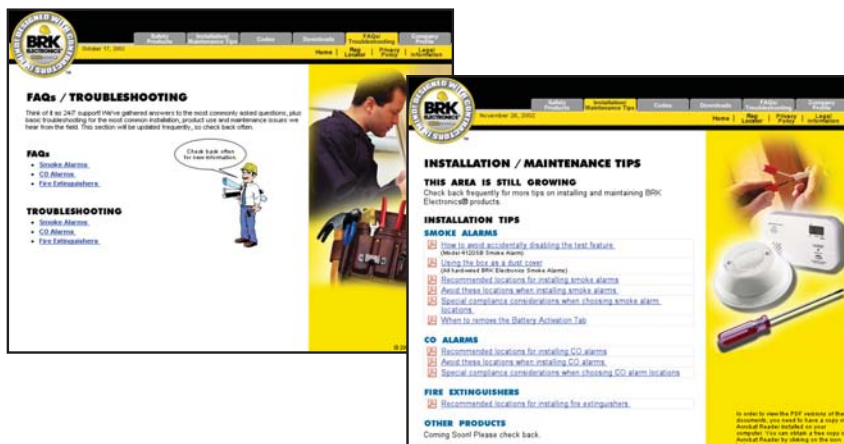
BRK ELECTRONICS

October 17, 2002

Safety Products | Installation/ Maintenance Tips | Codes | Downloads | FAQs/ Troubleshooting | Company Profile

Home | Reg Locator | Privacy Policy | Legal Information

FAQs / TROUBLESHOOTING

Think of it as 24/7 support! We've gathered answers to the most commonly asked questions, plus basic troubleshooting for the most common installation, product use and maintenance issues we hear from the field. This section will be updated frequently, so check back often.

FAQs
Smoke Alarms
CO Alarms
Fire Extinguishers

Check back often for new information.

TROUBLESHOOTING
Smoke Alarms
CO Alarms
Fire Extinguishers

BRK ELECTRONICS

November 26, 2002

Safety Products | Installation/ Maintenance Tips | Codes | Downloads | FAQs/ Troubleshooting | Company Profile

Home | Reg Locator | Privacy Policy | Legal Information

INSTALLATION / MAINTENANCE TIPS

THIS AREA IS STILL GROWING
Check back frequently for more tips on installing and maintaining BRK Electronics® products.

INSTALLATION TIPS

SMOKE ALARMS
How to avoid accidentally disabling the test feature
(Model 4120SB Smoke Alarm)
Using the box as a dust cover
(All hardwired BRK Electronics Smoke Alarms)
Recommended locations for installing smoke alarms
Avoid these locations when installing smoke alarms
Special compliance considerations when choosing smoke alarm locations
When to remove the Battery Activation Tab

CO ALARMS
Recommended locations for installing CO alarms
Avoid these locations when installing CO alarms
Special compliance considerations when choosing CO alarm locations

FIRE EXTINGUISHERS
Recommended locations for installing fire extinguishers

OTHER PRODUCTS
Coming Soon! Please check back.

In order to view the PDF versions of the documents, you need to have a copy of Acrobat Reader installed on your computer. You can obtain a free copy of Acrobat Reader by clicking on the icon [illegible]